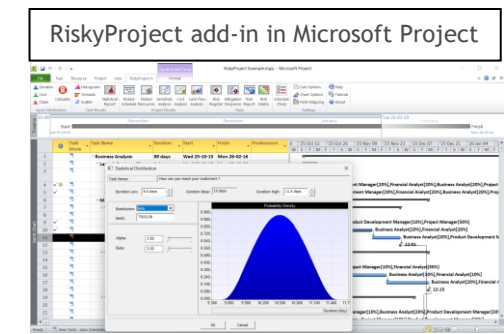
RiskyProject add-in in Microsoft Project

RiskyProject Example.mpp - Microsoft Project

File Task Resource Project View RiskyProject 5 Format

Histogram Tornado Scatter Statistical Report Critical Schedule Resources Reports Sensitivity Analysis Cost Analysis Cash Flow Risk Register Mitigation Response Risk Matrix Risk Tables Schedule Check Calc Options Chart Options Field Mapping Help Tutorial About

Input Distribution Reports Settings

Task Mode Task Name Duration Start Finish Predecessors

Business Analysis 89 days Wed 23-10-15 Mon 28-02-16

Statistical Distribution

Task Name: How can you check your statements?

Duration Low: Duration Base: Duration High:

Distribution: Beta

Alpha: Beta:

Probability Density

OK Cancel

Ready

Project Manager[20%],Financial Analyst[20%],Business Analyst[20%]

Product Development Manager[10%],Project Manager[50%]

Business Analyst[20%],Financial Analyst[20%]

Business Analyst[20%],Product Development M

Project Manager[10%],Financial Analyst[50%]

Business Analyst[20%],Business Analyst[20%]

Business Analyst[10%]